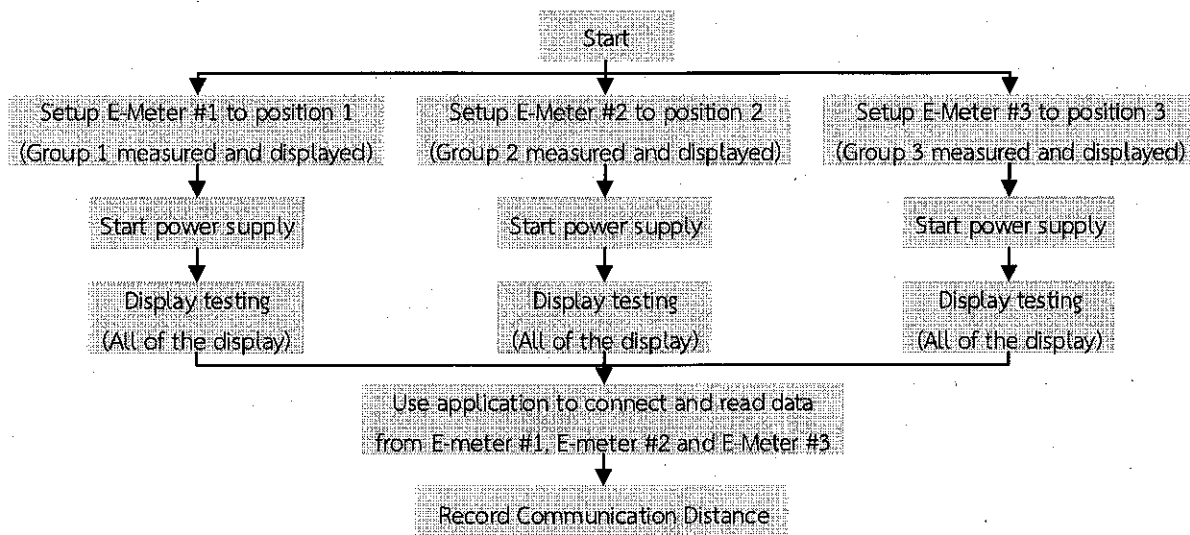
Start

Setup E-Meter #1 to position 1
(Group 1 measured and displayed)

Start power supply

Display testing
(All of the display)

Setup E-Meter #2 to position 2
(Group 2 measured and displayed)

Start power supply

Display testing
(All of the display)

Setup E-Meter #3 to position 3
(Group 3 measured and displayed)

Start power supply

Display testing
(All of the display)

Use application to connect and read data from E-meter #1, E-meter #2 and E-Meter #3

Record Communication Distance